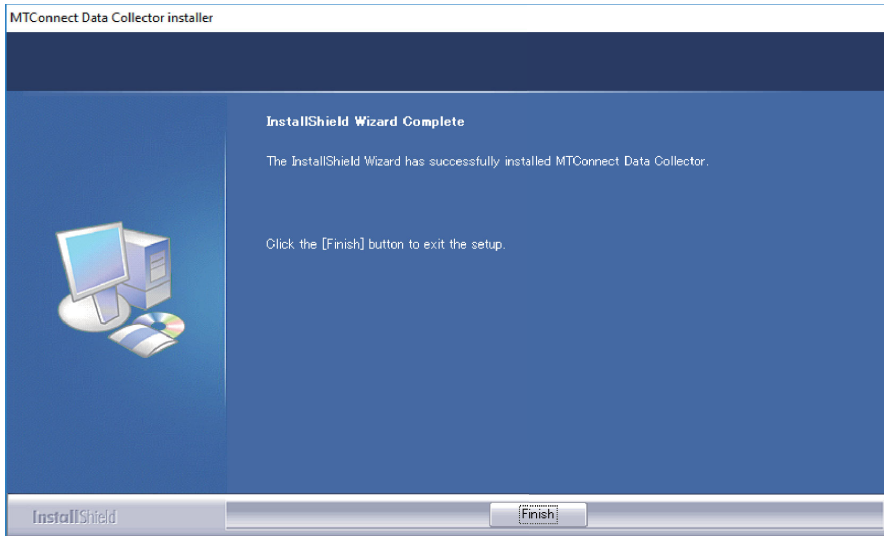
MTConnect Data Collector installer

InstallShield Wizard Complete

The InstallShield Wizard has successfully installed MTConnect Data Collector.

Click the [Finish] button to exit the setup.

InstallShield

Finish